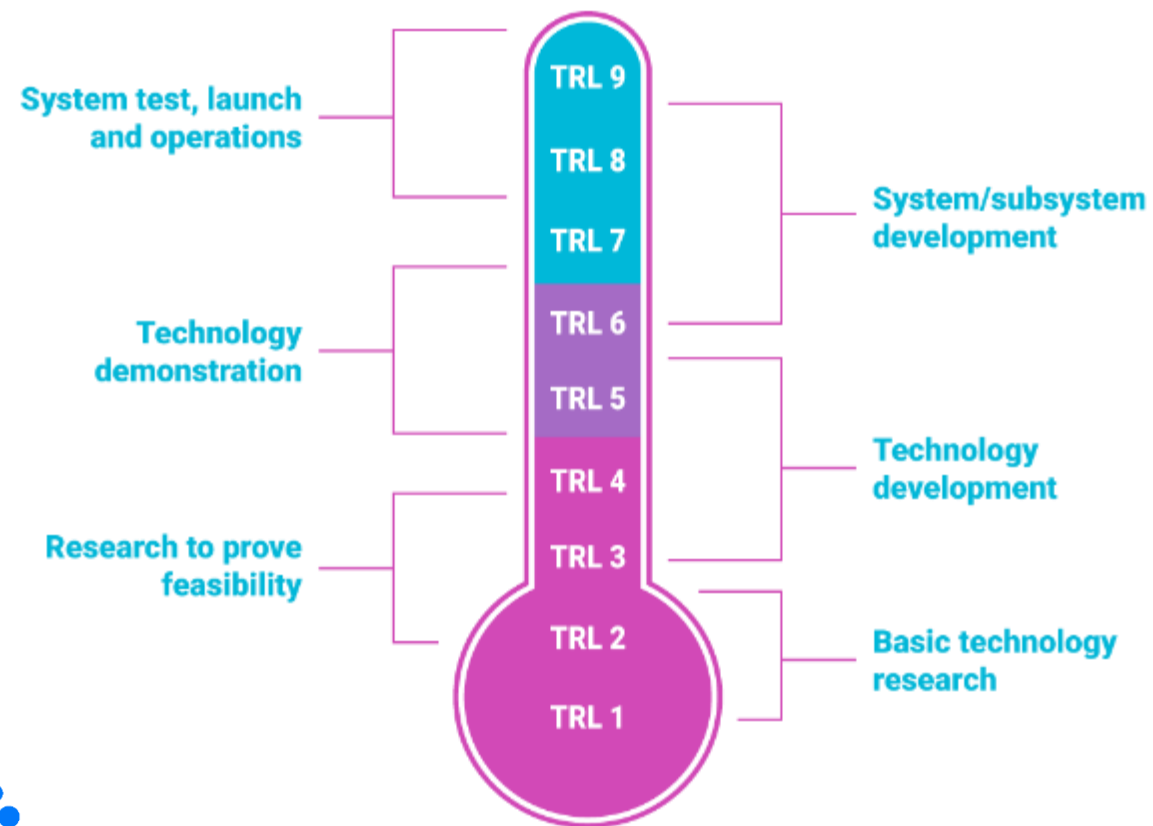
System test, launch and operations

TRL 9

TRL 8

System/subsystem development

TRL 7

TRL 6

Technology demonstration

TRL 5

TRL 4

Technology development

Research to prove feasibility

TRL 3

TRL 2

Basic technology research

TRL 1